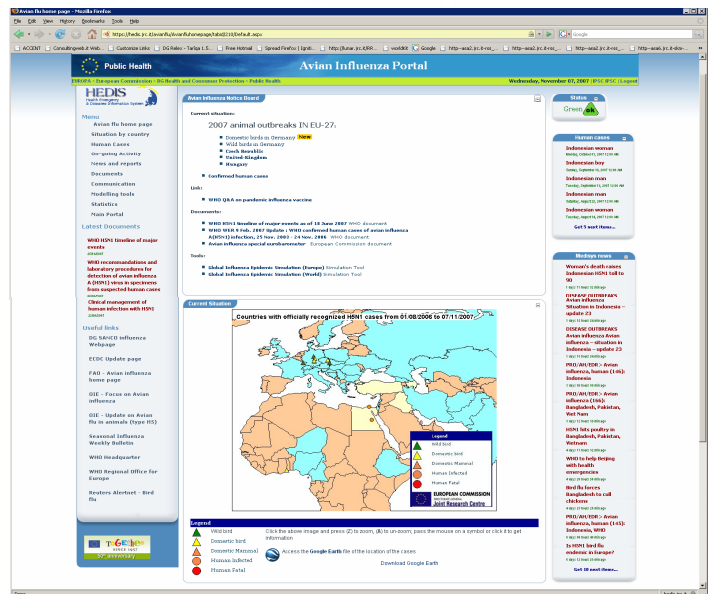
Avian flu home page - Mozilla Firefox

File Edit View History Bookmarks Tools Help

https://hedis.jrc.it/avianflu/homepage/tabid/210/Default.aspx

ACCENT | Consultingweb.it Web... | Customize Links | DG Relex - Tariqa 1.5... | Free Hotmail | Spread Firefox | Igniti... | http://lunar.jrc.it/RR... | worldkit | Google | http--asa2.jrc.it-rss_... | http--asa2.jrc.it-rss_... | http--asa2.jrc.it-rss_... | http--asa2.jrc.it-dcs-...

Public Health

Avian Influenza Portal

EUROPA - European Commission - DG Health and Consumer Protection - Public Health

Wednesday, November 07, 2007 | IPSC | IPSC | Logout

HEDIS
Health Emergency & Diseases Information System

Menu
Avian flu home page
Situation by country
Human Cases
On-going Activity
News and reports
Documents
Communication
Modelling tools
Statistics
Main Portal

Latest Documents
WHO H5N1 timeline of major events
WHO recommendations and laboratory procedures for detection of avian influenza A (H5N1) virus in specimens from suspected human cases
Clinical management of human infection with H5N1

Useful links
DG SANCO Influenza Webpage
ECDC Update page
FAO - Avian influenza home page
OIE - Focus on Avian influenza
OIE - Update on Avian flu in animals (type H5)
Seasonal Influenza Weekly Bulletin
WHO Headquarter
WHO Regional Office for Europe
Reuters Alertnet - Bird flu

TOGETHER SINCE 1957
50th anniversary

Avian Influenza Notice Board

Current situation:

2007 animal outbreaks IN EU-27:
Domestic birds in Germany New
Wild birds in Germany
Czech Republic
United Kingdom
Hungary

Confirmed human cases

Link:
WHO Q&A on pandemic influenza vaccine

Documents:
WHO H5N1 Timeline of major events as of 18 June 2007 WHO document
WHO WER 6 Feb. 2007 Update : WHO confirmed human cases of avian influenza A(H5N1) infection, 25 Nov. 2003 - 24 Nov. 2006 WHO document
Avian influenza special eurobarometer European Commission document

Tools:
Global Influenza Epidemic Simulation (Europe) Simulation Tool
Global Influenza Epidemic Simulation (World) Simulation Tool

Current Situation

Countries with officially recognized H5N1 cases from 01/08/2006 to 07/11/2007

Legend
Wild bird
Domestic bird
Domestic Mammal
Human Infected
Human Fatal

EUROPEAN COMMISSION
Joint Research Centre

Legend
Wild bird
Domestic bird
Domestic Mammal
Human Infected
Human Fatal

Click the above image and press (+) to zoom, (-) to un-zoom; pass the mouse on a symbol or click it to get information

Access the Google Earth file of the location of the cases

Download Google Earth

Status
Green OK

Human cases
Indonesian woman
Indonesian boy
Indonesian man
Indonesian man
Indonesian woman
Get 5 next items...

Medisys news
Woman's death raises Indonesian H5N1 toll to 90
DISEASE OUTBREAKS Avian influenza - Situation in Indonesia - update 23
DISEASE OUTBREAKS Avian influenza - situation in Indonesia - update 23
PRO/AH/EDR> Avian influenza, human (145): Indonesia
PRO/AH/EDR> Avian influenza (164): Bangladesh, Pakistan, Viet Nam
H5N1 hits poultry in Bangladesh, Pakistan, Vietnam
WHO to help Beijing with health emergencies
Bird flu forces Bangladesh to cull chickens
PRO/AH/EDR> Avian influenza, human (145): Indonesia, WHO
Is H5N1 bird flu endemic in Europe?
Get 10 next items...

Done